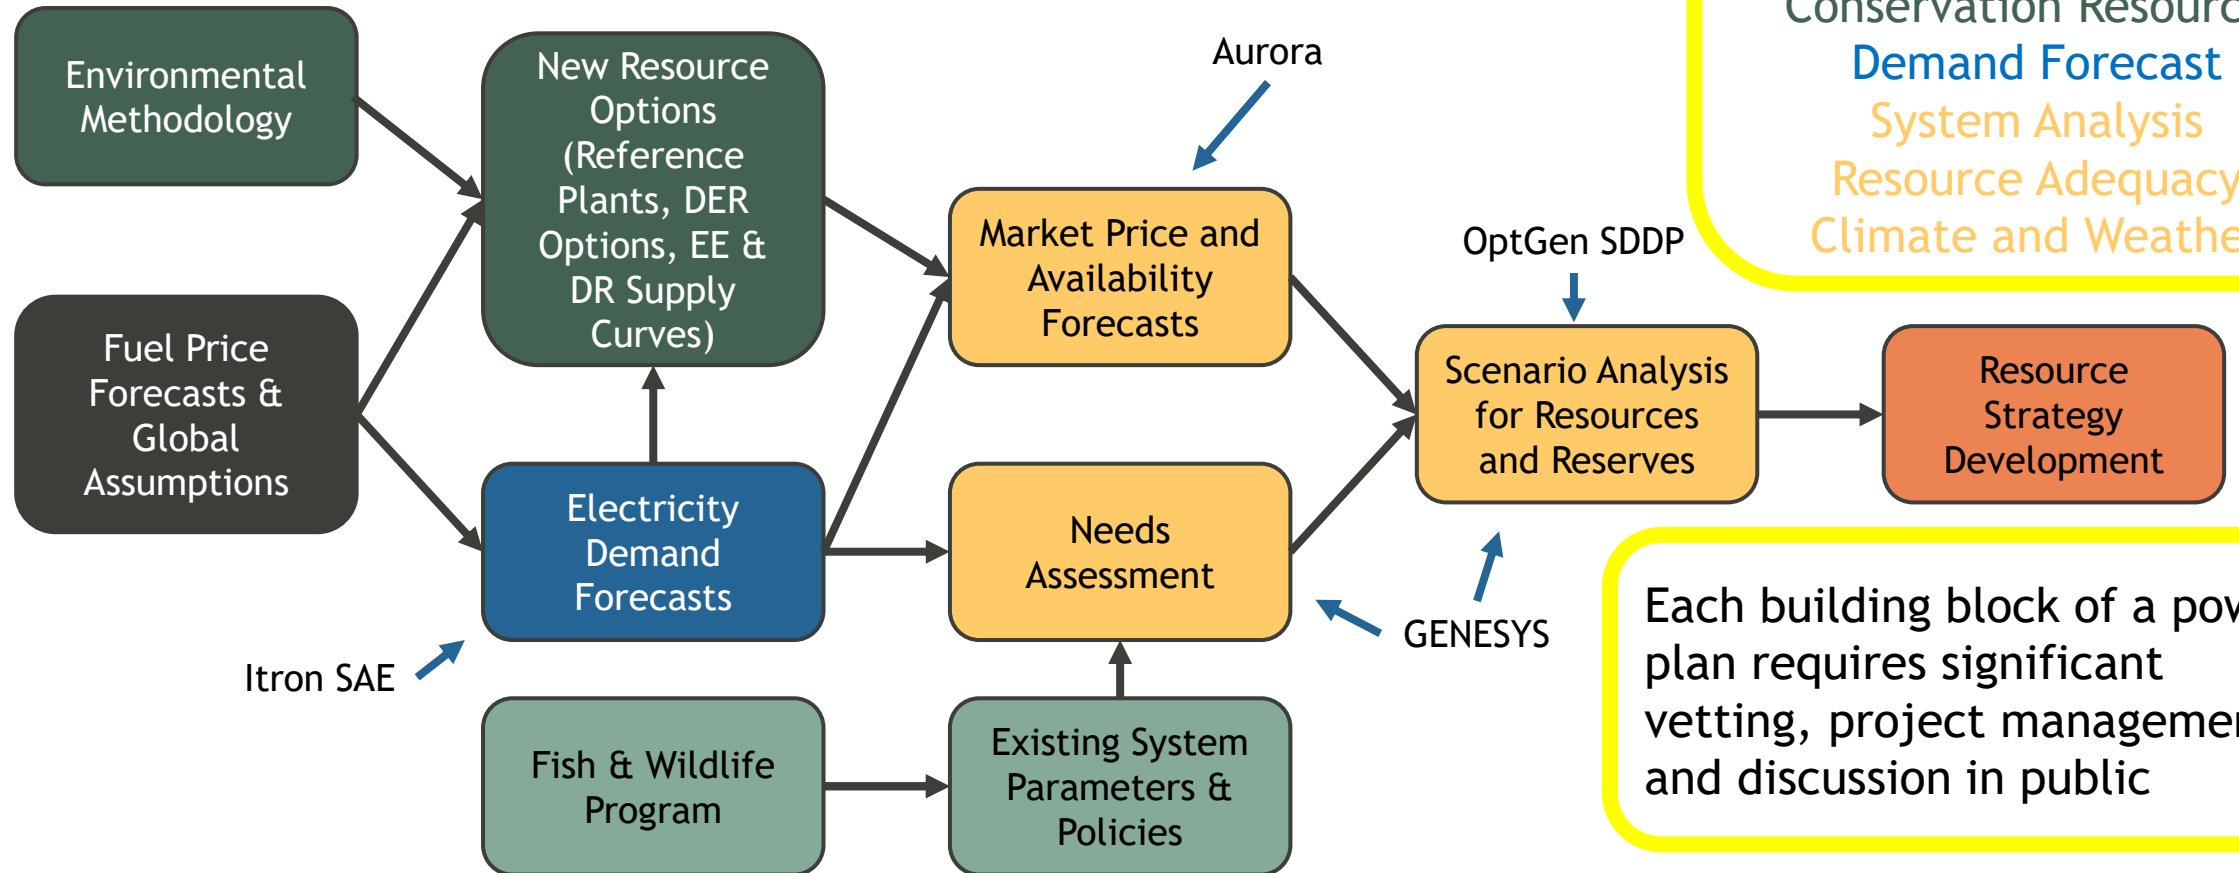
Conservation Resourc
Demand Forecast
System Analysis
Resource Adequacy
Climate and Weathe

Environmental Methodology

New Resource Options (Reference Plants, DER Options, EE & DR Supply Curves)

Aurora

Market Price and Availability Forecasts

OptGen SDDP

Fuel Price Forecasts & Global Assumptions

Scenario Analysis for Resources and Reserves

Resource Strategy Development

Electricity Demand Forecasts

Needs Assessment

GENESYS

Itron SAE

Each building block of a pov plan requires significant vetting, project managemer and discussion in public

Fish & Wildlife Program

Existing System Parameters & Policies